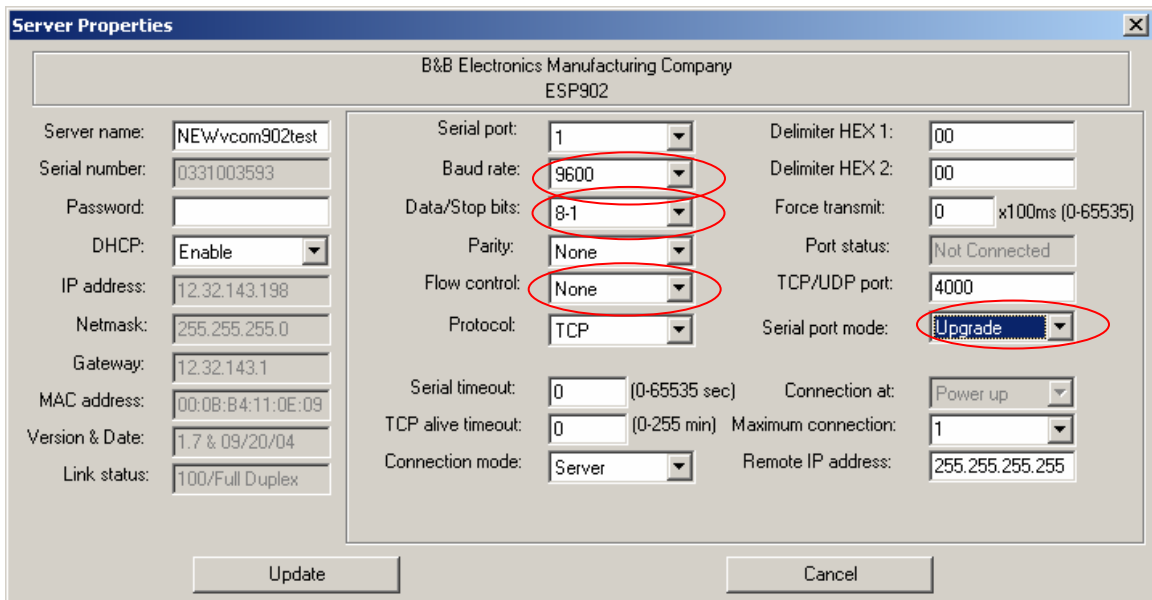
Server Properties

B&B Electronics Manufacturing Company
ESP902

Server name: NEWvcom902test
Serial number: 0331003593
Password:
DHCP: Enable
IP address: 12.32.143.198
Netmask: 255.255.255.0
Gateway: 12.32.143.1
MAC address: 00:0B:B4:11:0E:09
Version & Date: 1.7 & 09/20/04
Link status: 100/Full Duplex

Serial port: 1
Baud rate: 9600
Data/Stop bits: 8-1
Parity: None
Flow control: None
Protocol: TCP

Serial timeout: 0 (0-65535 sec)
TCP alive timeout: 0 (0-255 min)
Connection mode: Server

Delimiter HEX 1: 00
Delimiter HEX 2: 00
Force transmit: 0 x100ms (0-65535)
Port status: Not Connected
TCP/UDP port: 4000
Serial port mode: Upgrade

Connection at: Power up
Maximum connection: 1
Remote IP address: 255.255.255.255

Update
Cancel